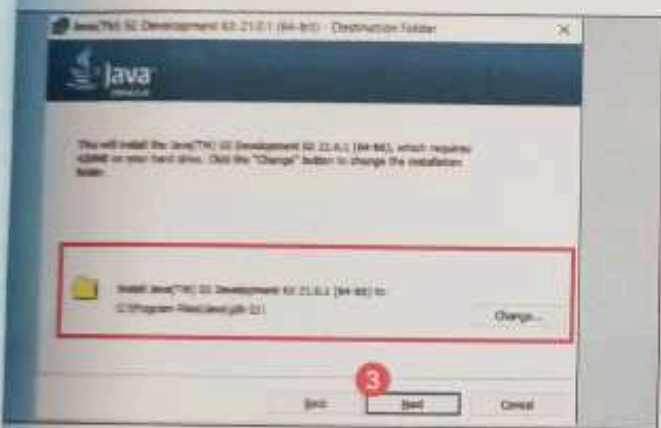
Java(TM) SE Development Kit 21.0.1 (64-bit) - Destination Folder

Java

This will install the Java(TM) SE Development Kit 21.0.1 (64-bit), which requires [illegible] on your hard drive. Click the "Change" button to change the installation folder.

Install Java(TM) SE Development Kit 21.0.1 (64-bit) to:
C:\Program Files\Java\jdk-21\

Change...

3

Back

Next

Cancel